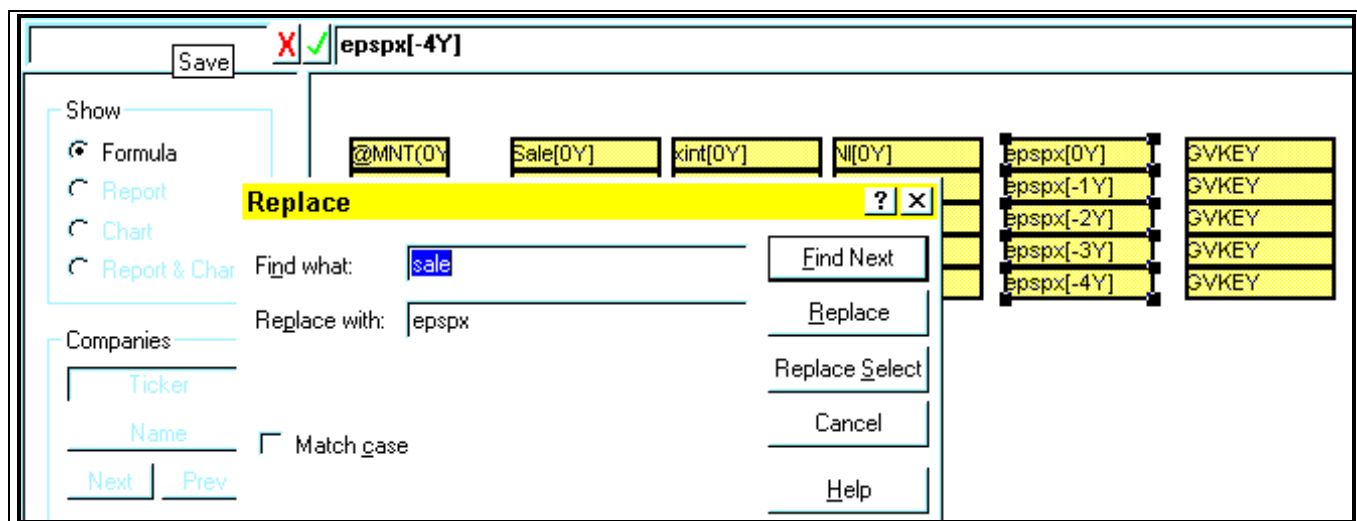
Save X ✓ epspx[-4Y]

Show
Formula
Report
Chart
Report & Char

Companies
Ticker
Name
Next Prev

@MNT(0Y
Sale[0Y]
xint[0Y]
NI[0Y]
epspx[0Y]
epspx[-1Y]
epspx[-2Y]
epspx[-3Y]
epspx[-4Y]
GVKEY
GVKEY
GVKEY
GVKEY
GVKEY

Replace ? ×
Find what: sale
Replace with: epspx
Match case
Find Next
Replace
Replace Select
Cancel
Help